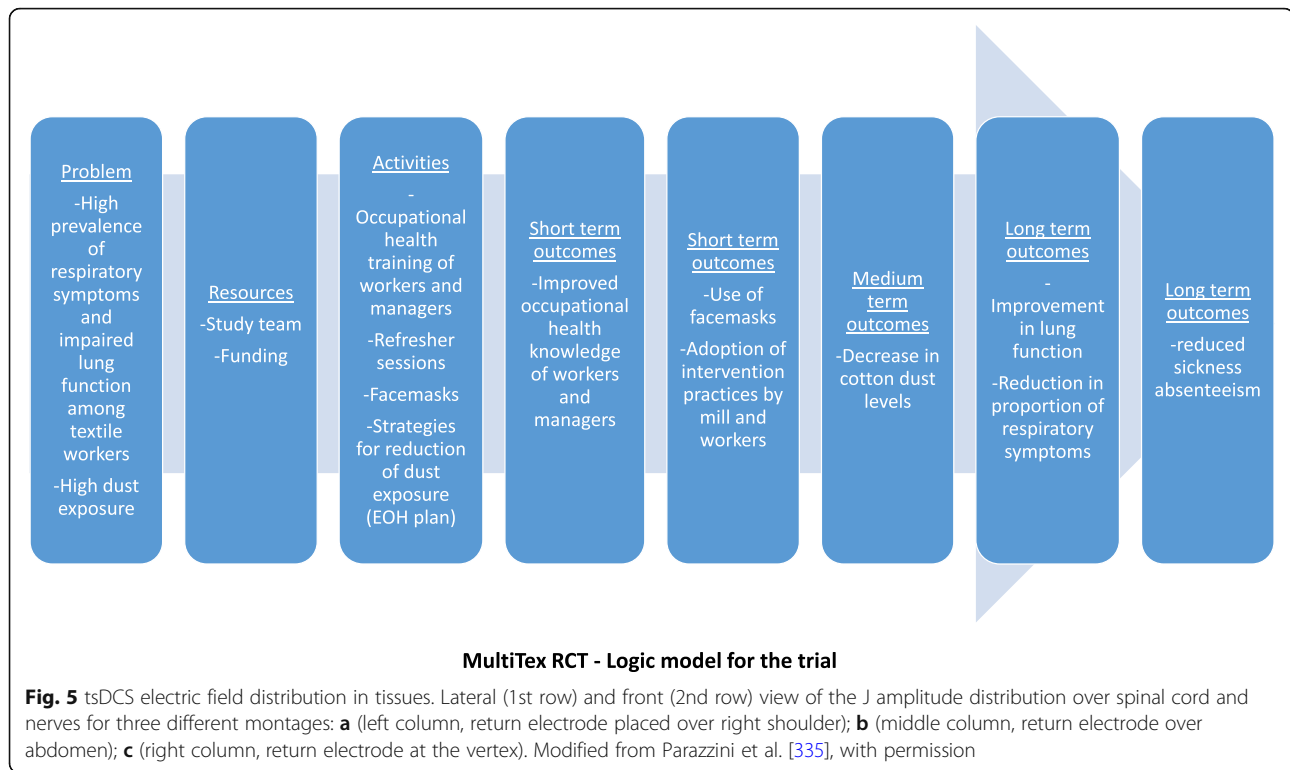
Problem
-High prevalence of respiratory symptoms and impaired lung function among textile workers
-High dust exposure

Resources
-Study team
-Funding

Activities
-Occupational health training of workers and managers
-Refresher sessions
-Facemasks
-Strategies for reduction of dust exposure (EOH plan)

Short term outcomes
-Improved occupational health knowledge of workers and managers

Short term outcomes
-Use of facemasks
-Adoption of intervention practices by mill and workers

Medium term outcomes
-Decrease in cotton dust levels

Long term outcomes
-Improvement in lung function
-Reduction in proportion of respiratory symptoms

Long term outcomes
-reduced sickness absenteeism

MultiTex RCT - Logic model for the trial

**Fig. 5** tsDCS electric field distribution in tissues. Lateral (1st row) and front (2nd row) view of the J amplitude distribution over spinal cord and nerves for three different montages: **a** (left column, return electrode placed over right shoulder); **b** (middle column, return electrode over abdomen); **c** (right column, return electrode at the vertex). Modified from Parazzini et al. [335], with permission